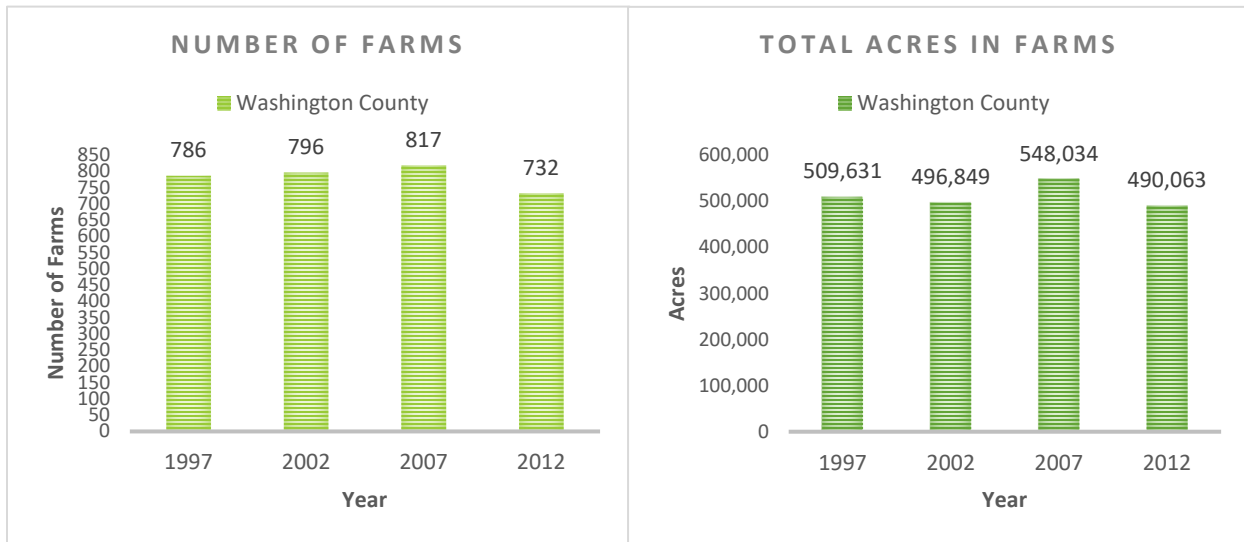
NUMBER OF FARMS

Washington County

Number of Farms

850
800
750
700
650
600
550
500
450
400
350
300
250
200
150
100
50
0

786
796
817
732

1997
2002
2007
2012

Year

TOTAL ACRES IN FARMS

Washington County

Acres

600,000
500,000
400,000
300,000
200,000
100,000
0

509,631
496,849
548,034
490,063

1997
2002
2007
2012

Year